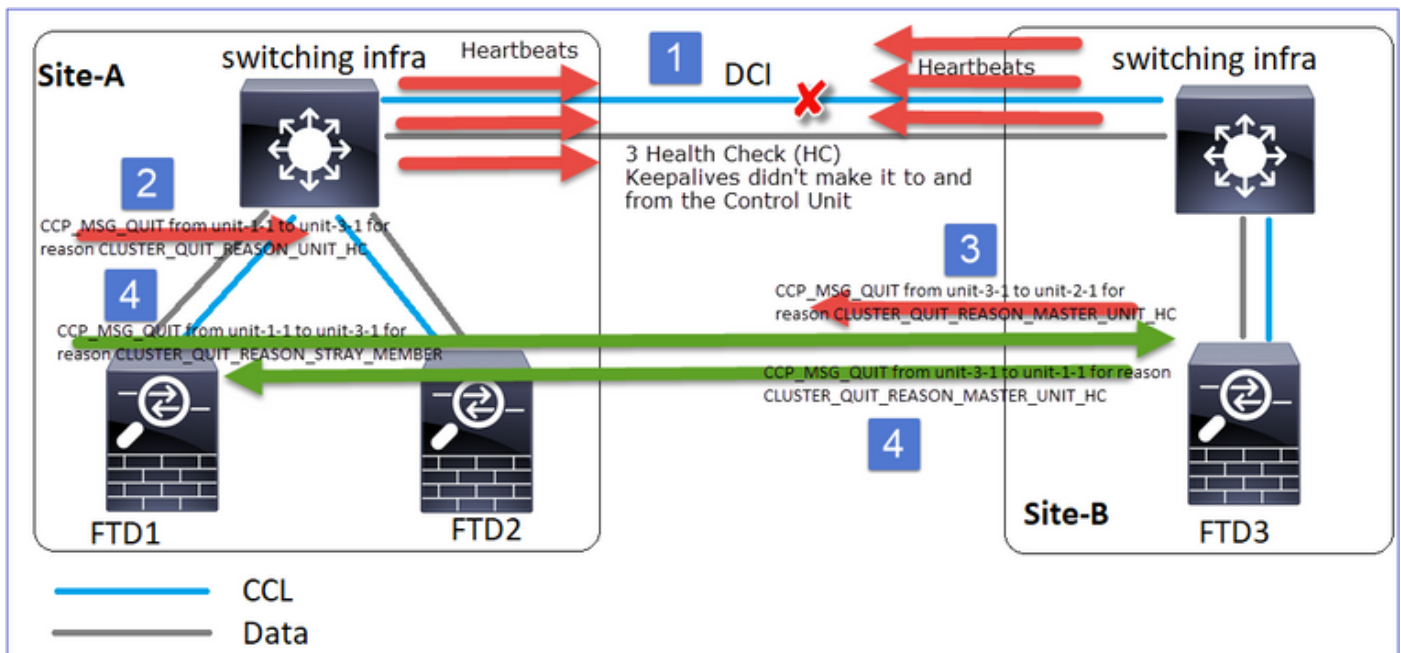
Site-A

switching infra

Heartbeats

1

DCI

Heartbeats

switching infra

3 Health Check (HC) Keepalives didn't make it to and from the Control Unit

2

CCP_MSG_QUIT from unit-1-1 to unit-3-1 for reason CLUSTER_QUIT_REASON_UNIT_HC

3

CCP_MSG_QUIT from unit-3-1 to unit-2-1 for reason CLUSTER_QUIT_REASON_MASTER_UNIT_HC

4

CCP_MSG_QUIT from unit-1-1 to unit-3-1 for reason CLUSTER_QUIT_REASON_STRAY_MEMBER

CCP_MSG_QUIT from unit-3-1 to unit-1-1 for reason CLUSTER_QUIT_REASON_MASTER_UNIT_HC

4

FTD1

FTD2

Site-B

FTD3

CCL

Data